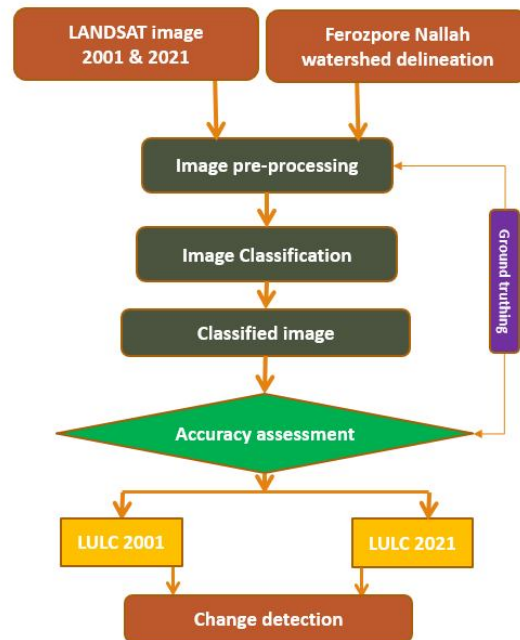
LANDSAT image 2001 & 2021

Ferozpore Nallah watershed delineation

Image pre-processing

Image Classification

Classified image

Ground truthing

Accuracy assessment

LULC 2001

LULC 2021

Change detection